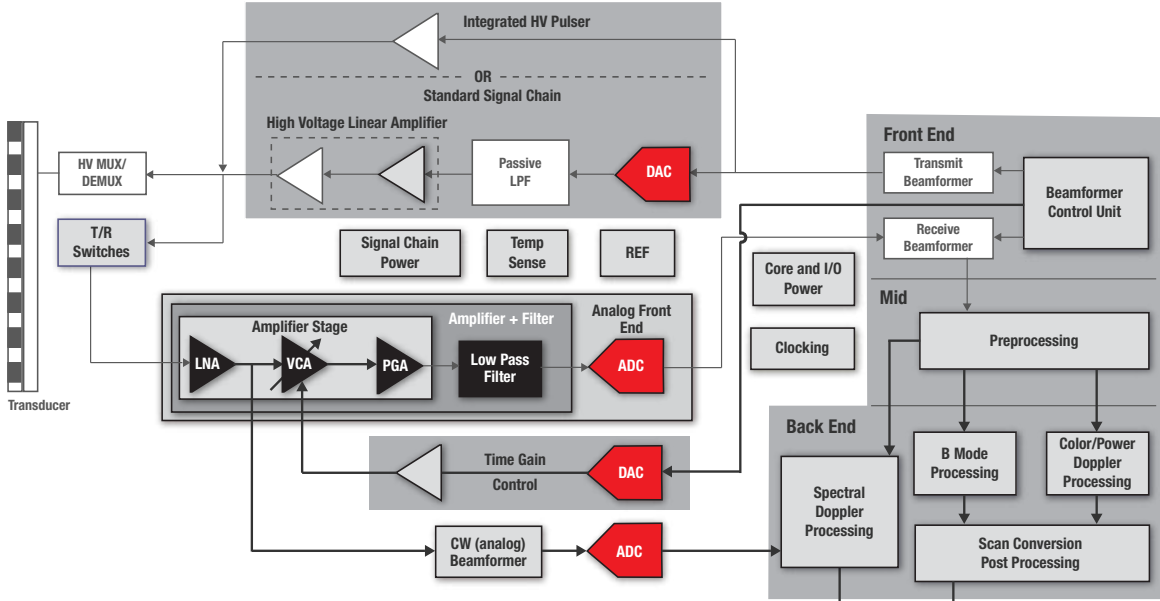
Integrated HV Pulser

OR

Standard Signal Chain

High Voltage Linear Amplifier

Passive LPF

DAC

Front End

Transmit Beamformer

Beamformer Control Unit

Receive Beamformer

HV MUX/ DEMUX

T/R Switches

Signal Chain Power

Temp Sense

REF

Core and I/O Power

Mid

Preprocessing

Clocking

Amplifier Stage

Amplifier + Filter

Analog Front End

LNA

VCA

PGA

Low Pass Filter

ADC

Transducer

Back End

B Mode Processing

Color/Power Doppler Processing

Time Gain Control

DAC

Spectral Doppler Processing

CW (analog) Beamformer

ADC

Scan Conversion Post Processing